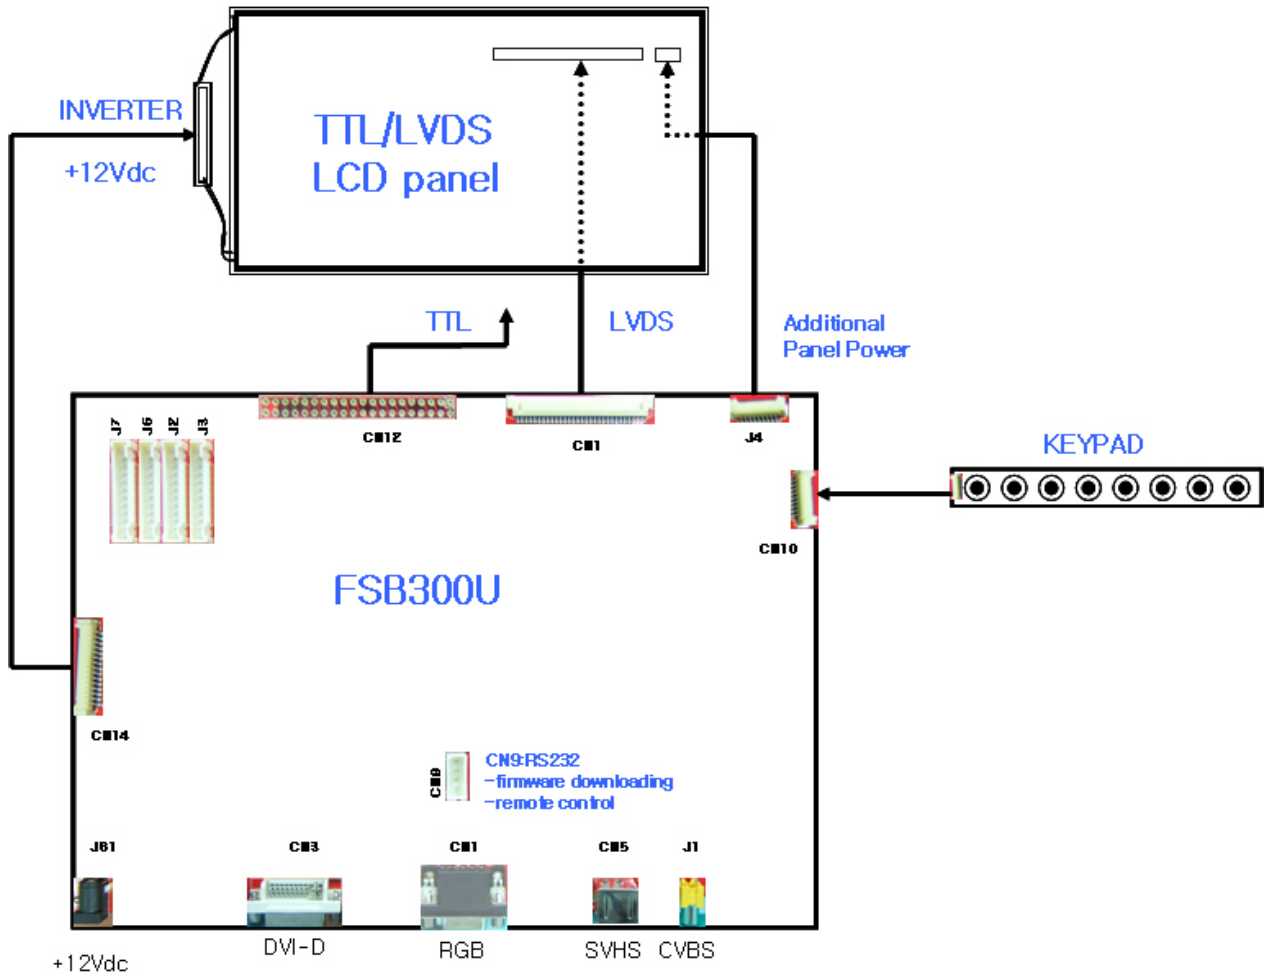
INVERTER

+12Vdc

TTL/LVDS
LCD panel

TTL

LVDS

Additional
Panel Power

J7 J6 J2 J3

CN12

CN1

J4

KEYPAD

CN10

FSB300U

CN14

CN9

CN9:RS232
-firmware downloading
-remote control

J61

CN3

CN1

CN5

J1

+12Vdc

DVI-D

RGB

SVHS

CVBS